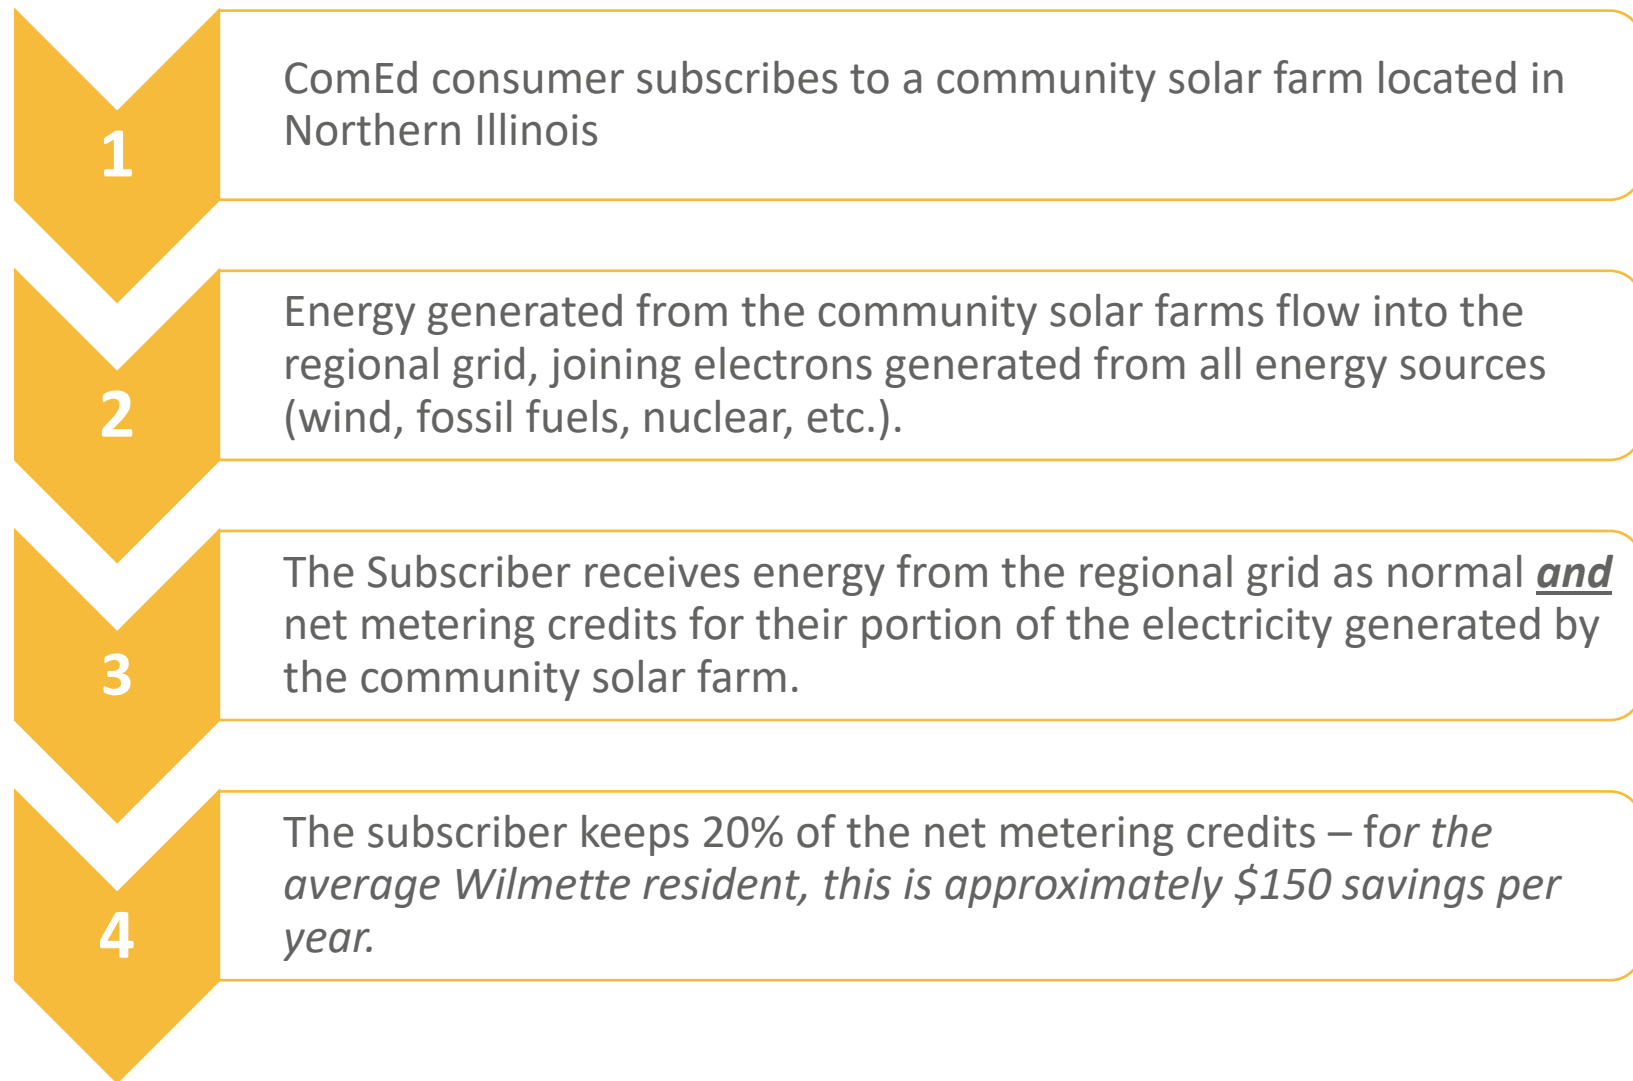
1

ComEd consumer subscribes to a community solar farm located in Northern Illinois

2

Energy generated from the community solar farms flow into the regional grid, joining electrons generated from all energy sources (wind, fossil fuels, nuclear, etc.).

3

The Subscriber receives energy from the regional grid as normal ***and*** net metering credits for their portion of the electricity generated by the community solar farm.

4

The subscriber keeps 20% of the net metering credits – f*or the average Wilmette resident, this is approximately \$150 savings per year.*